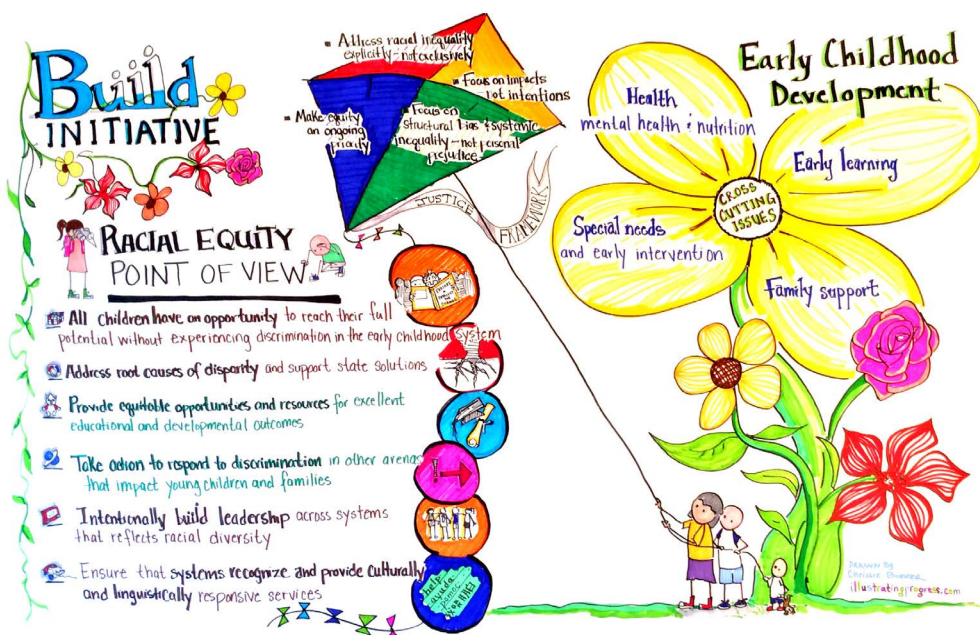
Build INITIATIVE

RACIAL EQUITY POINT OF VIEW

All children have an opportunity to reach their full potential without experiencing discrimination in the early childhood system

Address root causes of disparity and support state solutions

Provide equitable opportunities and resources for excellent educational and developmental outcomes

Take action to respond to discrimination in other arenas that impact young children and families

Intentionally build leadership across systems that reflects racial diversity

Ensure that systems recognize and provide culturally and linguistically responsive services

Address racial inequality explicitly - not exclusively

Focus on impacts not intentions

Make equity an ongoing priority

Focus on structural bias & systemic inequality - not personal prejudice

JUSTICE FRAMEWORK

Early Childhood Development

Health mental health & nutrition

Early learning

CROSS CUTTING ISSUES

Special needs and early intervention

Family support

Drawn by Christine Eboumeme
illustratingprogress.com